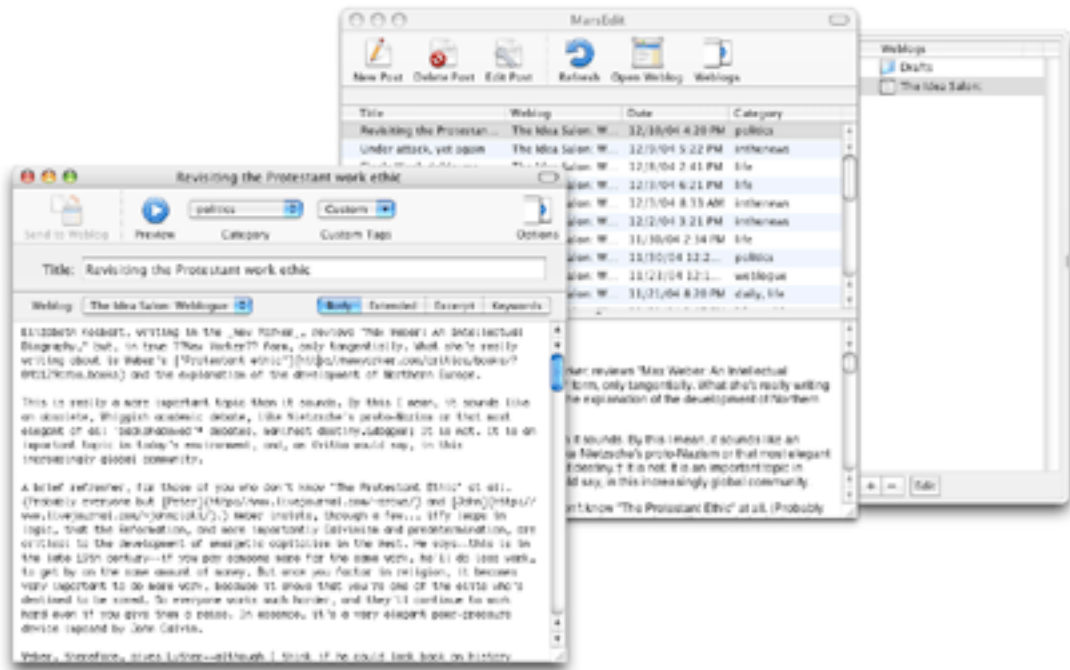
MarsEdit

New Post Delete Post Edit Post Refresh Open Weblog Weblogs

| Title | Weblog | Date | Category |
|---|---|---|---|
| Revisiting the Protestan... | The Idea Salon: W... | 12/10/04 4:20 PM | politics |
| Under attack, yet again | The Idea Salon: W... | 12/9/04 5:22 PM | interwebs |
| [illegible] | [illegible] | 12/8/04 2:41 PM | life |
| | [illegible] | 12/3/04 6:21 PM | life |
| | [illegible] | 12/1/04 8:33 AM | interwebs |
| | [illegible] | 12/2/04 3:21 PM | interwebs |
| | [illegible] | 11/30/04 2:34 PM | life |
| | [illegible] | 11/30/04 12:2... | politics |
| | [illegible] | 11/23/04 12:1... | weblogue |
| | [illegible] | 11/21/04 8:20 PM | daily, life |

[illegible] reviews "Max Weber: An Intellectual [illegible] form, only tangentially. What she's really writing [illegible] the explanation of the development of Northern

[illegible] it sounds. By this I mean, it sounds like an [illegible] Nietzsche's proto-Nazism or that most elegant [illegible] destiny. It is not. It is an important topic in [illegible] say, in this increasingly global community.

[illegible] know "The Protestant Ethic" at all. (Probably

Weblogs
Drafts
The Idea Salon
+ – Edit

Revisiting the Protestant work ethic

Send to Weblog Preview politics Category Custom Custom Tags Options

Title: Revisiting the Protestant work ethic

Weblog: The Idea Salon: Weblogue Body Extended Excerpt Keywords

Elizabeth Kolbert, writing in the _New Yorker_, reviews "Max Weber: An Intellectual Biography," but, in true "New Yorker" form, only tangentially. What she's really writing about is Weber's ["Protestant ethic"](http://newyorker.com/critics/books/?041213crbo_books) and the explanation of the development of Northern Europe.

This is really a more important topic than it sounds. By this I mean, it sounds like an obsolete, Whiggish academic debate, like Nietzsche's proto-Nazism or that most elegant of all "backgrounds" debates, manifest destiny. It is not. It is an important topic in today's environment, and, as Critics would say, in this increasingly global community.

A brief refresher, for those of you who don't know "The Protestant Ethic" at all. (Probably everyone but [Peter](http://www.livejournal.com/~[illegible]/) and [John](http://www.livejournal.com/~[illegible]/).) Weber insists, though a few... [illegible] logic, that the Reformation, and more importantly Calvinism and predestination, are critical to the development of energetic capitalism in the West. He says...this is in the late 19th century--if you pay someone more for the same work, he'll do less work, to get by on the same amount of money. But once you factor in religion, it becomes very important to do more work, because it shows that you're one of the elite who's destined to be saved. So everyone works much harder, and they'll continue to work hard even if you give them a raise. In essence, it's a very elegant peer-pressure device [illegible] by John Calvin.

Weber, therefore, gives Luther--although I think if he could look back on history